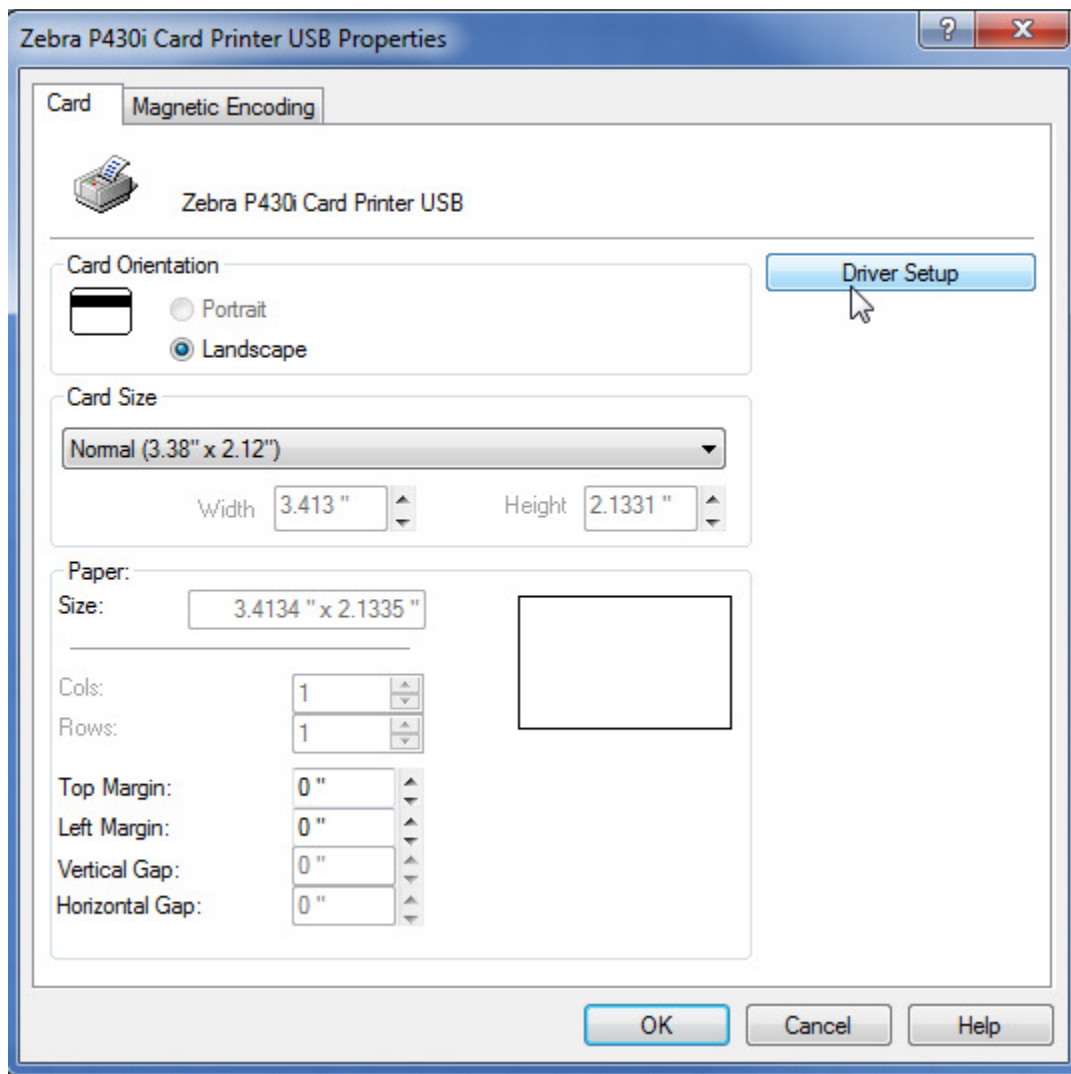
Zebra P430i Card Printer USB Properties

?

X

Card

Magnetic Encoding

Zebra P430i Card Printer USB

Card Orientation

Portrait

Landscape

Driver Setup

Card Size

Normal (3.38" x 2.12")

Width 3.413 "

Height 2.1331 "

Paper:

Size: 3.4134 " x 2.1335 "

Cols: 1

Rows: 1

Top Margin: 0 "

Left Margin: 0 "

Vertical Gap: 0 "

Horizontal Gap: 0 "

OK

Cancel

Help